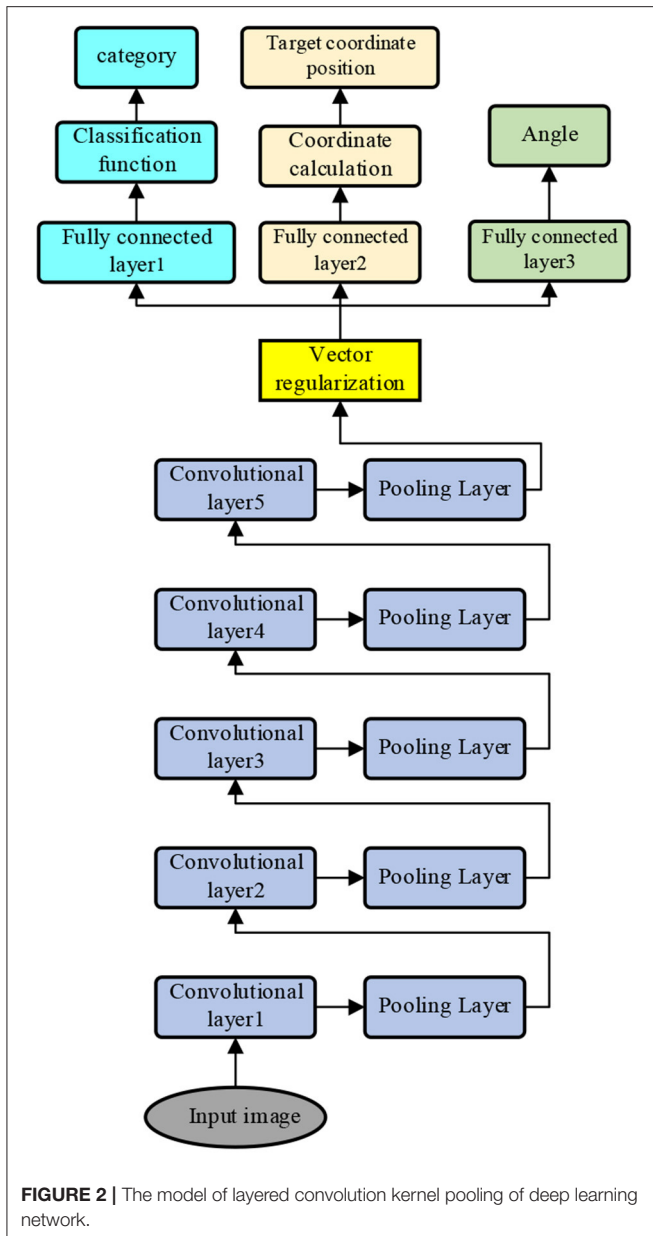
category

Target coordinate position

Classification function

Coordinate calculation

Angle

Fully connected layer1

Fully connected layer2

Fully connected layer3

Vector regularization

Convolutional layer5

Pooling Layer

Convolutional layer4

Pooling Layer

Convolutional layer3

Pooling Layer

Convolutional layer2

Pooling Layer

Convolutional layer1

Pooling Layer

Input image

**FIGURE 2 |** The model of layered convolution kernel pooling of deep learning network.